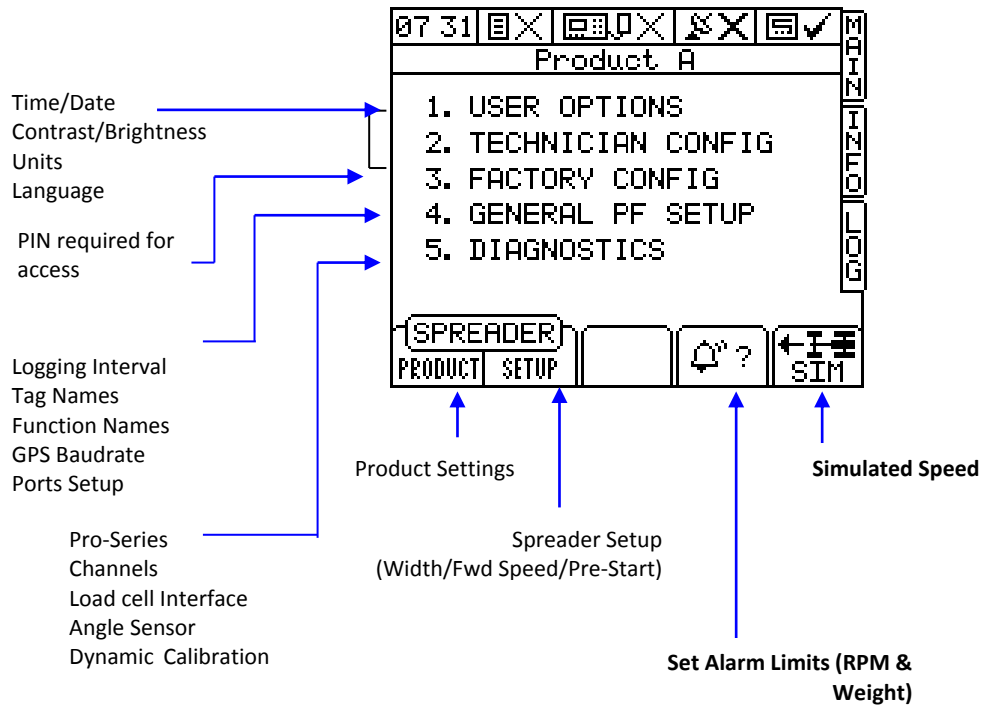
07 31

Product A

MAIN

INFO

LOG

1. USER OPTIONS
2. TECHNICIAN CONFIG
3. FACTORY CONFIG
4. GENERAL PF SETUP
5. DIAGNOSTICS

SPREADER

PRODUCT SETUP

?

SIM

Time/Date
Contrast/Brightness
Units
Language

PIN required for access

Logging Interval
Tag Names
Function Names
GPS Baudrate
Ports Setup

Pro-Series
Channels
Load cell Interface
Angle Sensor
Dynamic Calibration

Product Settings

Spreader Setup
(Width/Fwd Speed/Pre-Start)

Set Alarm Limits (RPM & Weight)

Simulated Speed